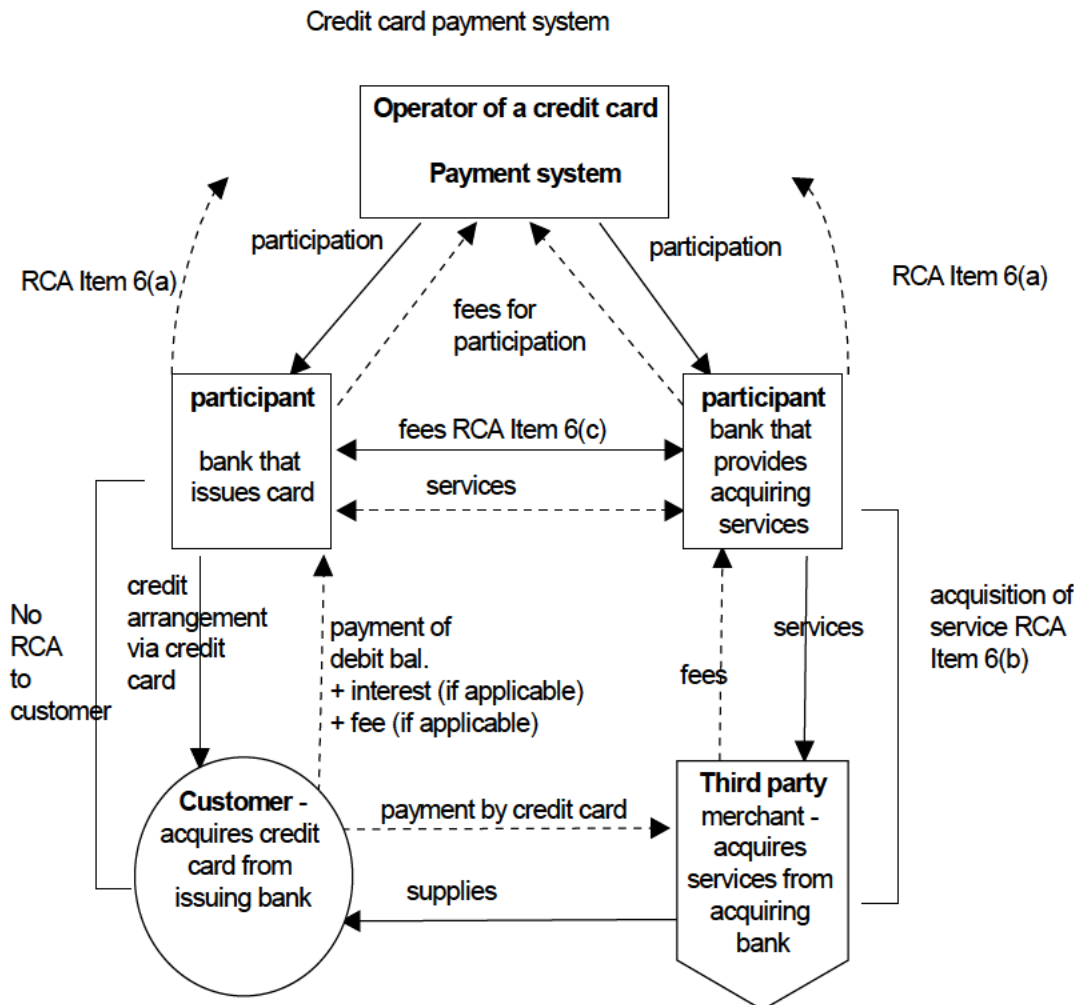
Credit card payment system

**Operator of a credit card**

**Payment system**

participation

participation

RCA Item 6(a)

RCA Item 6(a)

fees for participation

**participant**

bank that issues card

fees RCA Item 6(c)

services

**participant**
bank that provides acquiring services

credit arrangement via credit card

No RCA to customer

payment of debit bal.
+ interest (if applicable)
+ fee (if applicable)

fees

services

acquisition of service RCA Item 6(b)

**Customer -** acquires credit card from issuing bank

payment by credit card

**Third party** merchant - acquires services from acquiring bank

supplies